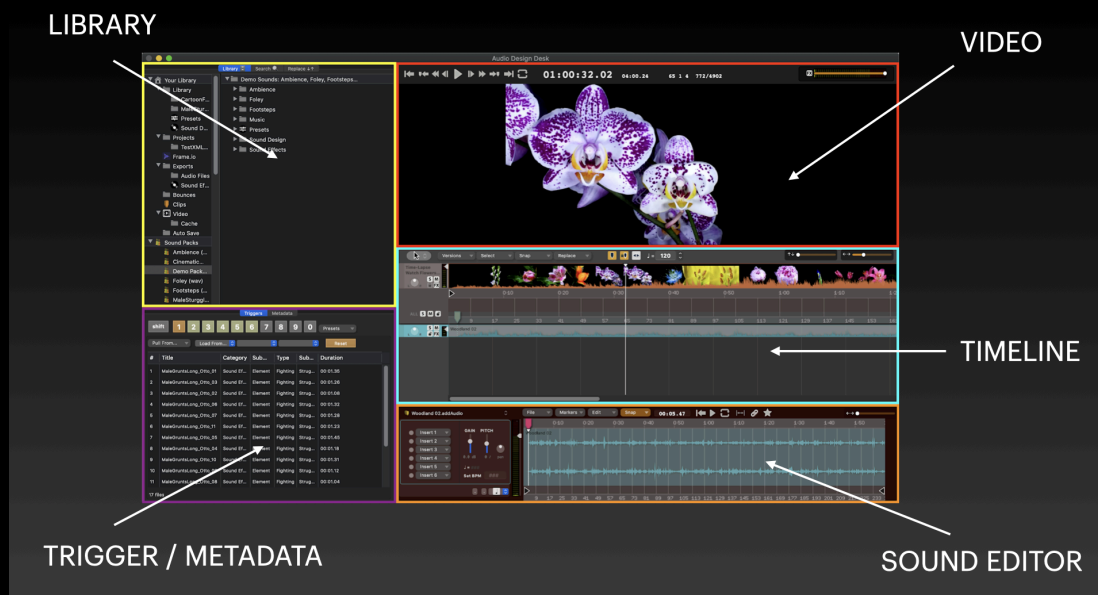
LIBRARY

VIDEO

Audio Design Desk

Library Search Replace

Your Library
Library
CartoonF...
MaleStur...
Presets
Sound D...
Projects
TestXML...
Frame.io
Exports
Audio Files
Sound Ef...
Bounces
Clips
Video
Cache
Auto Save
Sound Packs
Ambience (...
Cinematic...
Demo Pack...
Foley (wav)
Footsteps (...
MaleStruggl...

Demo Sounds: Ambience, Foley, Footsteps...
Ambience
Foley
Footsteps
Music
Presets
Sound Design
Sound Effects

01:00:32.02 04:00.24 65 1 4 772/6902

Versions Select Snap Replace 120

TIMELINE

Triggers Metadata

shift 1 2 3 4 5 6 7 8 9 0 Presets

Pull From... Load From... Reset

| # | Title | Category | Sub... | Type | Sub... | Duration |
|---|---|---|---|---|---|---|
| 1 | MaleGruntsLong_Otto_01 | Sound Ef... | Element | Fighting | Strug... | 00:01.35 |
| 2 | MaleGruntsLong_Otto_02 | Sound Ef... | Element | Fighting | Strug... | 00:01.26 |
| 3 | MaleGruntsLong_Otto_32 | Sound Ef... | Element | Fighting | Strug... | 00:01.09 |
| 4 | MaleGruntsLong_Otto_06 | Sound Ef... | Element | Fighting | Strug... | 00:01.32 |
| 5 | MaleGruntsLong_Otto_07 | Sound Ef... | Element | Fighting | Strug... | 00:01.28 |
| 6 | MaleGruntsLong_Otto_71 | Sound Ef... | Element | Fighting | Strug... | 00:01.23 |
| 7 | MaleGruntsLong_Otto_05 | Sound Ef... | Element | Fighting | Strug... | 00:01.45 |
| 8 | MaleGruntsLong_Otto_04 | Sound Ef... | Element | Fighting | Strug... | 00:01.18 |
| 9 | MaleGruntsLong_Otto_10 | Sound Ef... | Element | Fighting | Strug... | 00:01.01 |
| 10 | MaleGruntsLong_Otto_09 | Sound Ef... | Element | Fighting | Strug... | 00:01.12 |
| 11 | MaleGruntsLong_Otto_08 | Sound Ef... | Element | Fighting | Strug... | 00:01.04 |

17 files

Woodland 02.addAudio
Insert 1
Insert 2
Insert 3
Insert 4
Insert 5
Insert 6
GAIN PITCH
Set BPM

File Markers Edit Snap 00:05.47

TRIGGER / METADATA

SOUND EDITOR